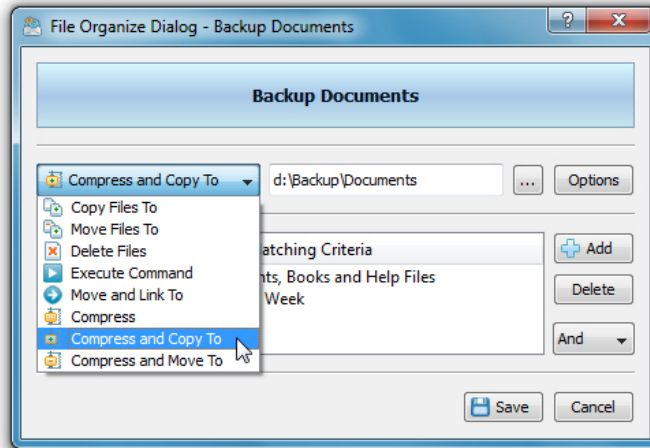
File Organize Dialog - Backup Documents

?

X

Backup Documents

Compress and Copy To

d:\Backup\Documents

...

Options

Copy Files To
Move Files To
Delete Files
Execute Command
Move and Link To
Compress
Compress and Copy To
Compress and Move To

atching Criteria

nts, Books and Help Files

Week

Add

Delete

And

Save

Cancel